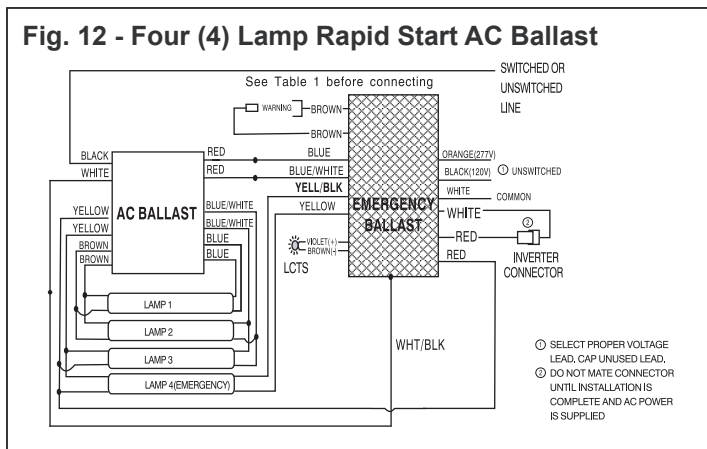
Fig. 12 - Four (4) Lamp Rapid Start AC Ballast

See Table 1 before connecting

SWITCHED OR UNSWITCHED LINE

WARNING
BROWN
BROWN

BLACK
WHITE
RED
RED
BLUE
BLUE/WHITE
YELL/BLK
YELLOW

AC BALLAST

YELLOW
YELLOW
BROWN
BROWN
BLUE/WHITE
BLUE/WHITE
BLUE
BLUE

EMERGENCY BALLAST

ORANGE(277V)
BLACK(120V) ① UNSWITCHED
WHITE COMMON
WHITE
RED
RED
②
INVERTER CONNECTOR

VIOLET(+)
BROWN(-)
LCTS

LAMP 1
LAMP 2
LAMP 3
LAMP 4(EMERGENCY)

WHT/BLK

① SELECT PROPER VOLTAGE LEAD, CAP UNUSED LEAD.
② DO NOT MATE CONNECTOR UNTIL INSTALLATION IS COMPLETE AND AC POWER IS SUPPLIED